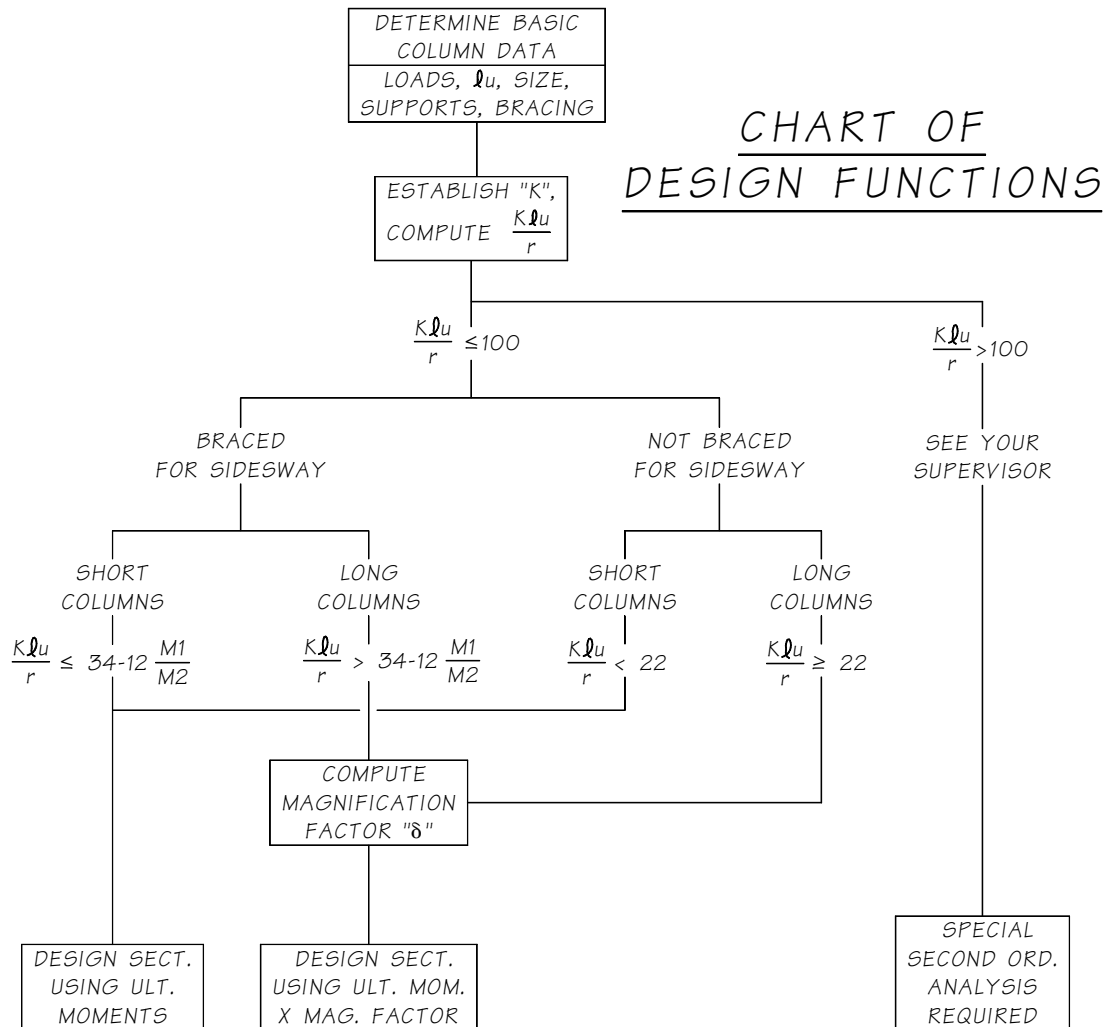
CHART OF DESIGN FUNCTIONS

DETERMINE BASIC COLUMN DATA

LOADS, $\ell u$, SIZE, SUPPORTS, BRACING

ESTABLISH "K", COMPUTE $\frac{K\ell u}{r}$

$\frac{K\ell u}{r} \leq 100$

$\frac{K\ell u}{r} > 100$

BRACED FOR SIDESWAY

NOT BRACED FOR SIDESWAY

SEE YOUR SUPERVISOR

SHORT COLUMNS

$\frac{K\ell u}{r} \leq 34\text{-}12\frac{M1}{M2}$

LONG COLUMNS

$\frac{K\ell u}{r} > 34\text{-}12\frac{M1}{M2}$

SHORT COLUMNS

$\frac{K\ell u}{r} < 22$

LONG COLUMNS

$\frac{K\ell u}{r} \geq 22$

COMPUTE MAGNIFICATION FACTOR "$\delta$"

DESIGN SECT. USING ULT. MOMENTS

DESIGN SECT. USING ULT. MOM. X MAG. FACTOR

SPECIAL SECOND ORD. ANALYSIS REQUIRED